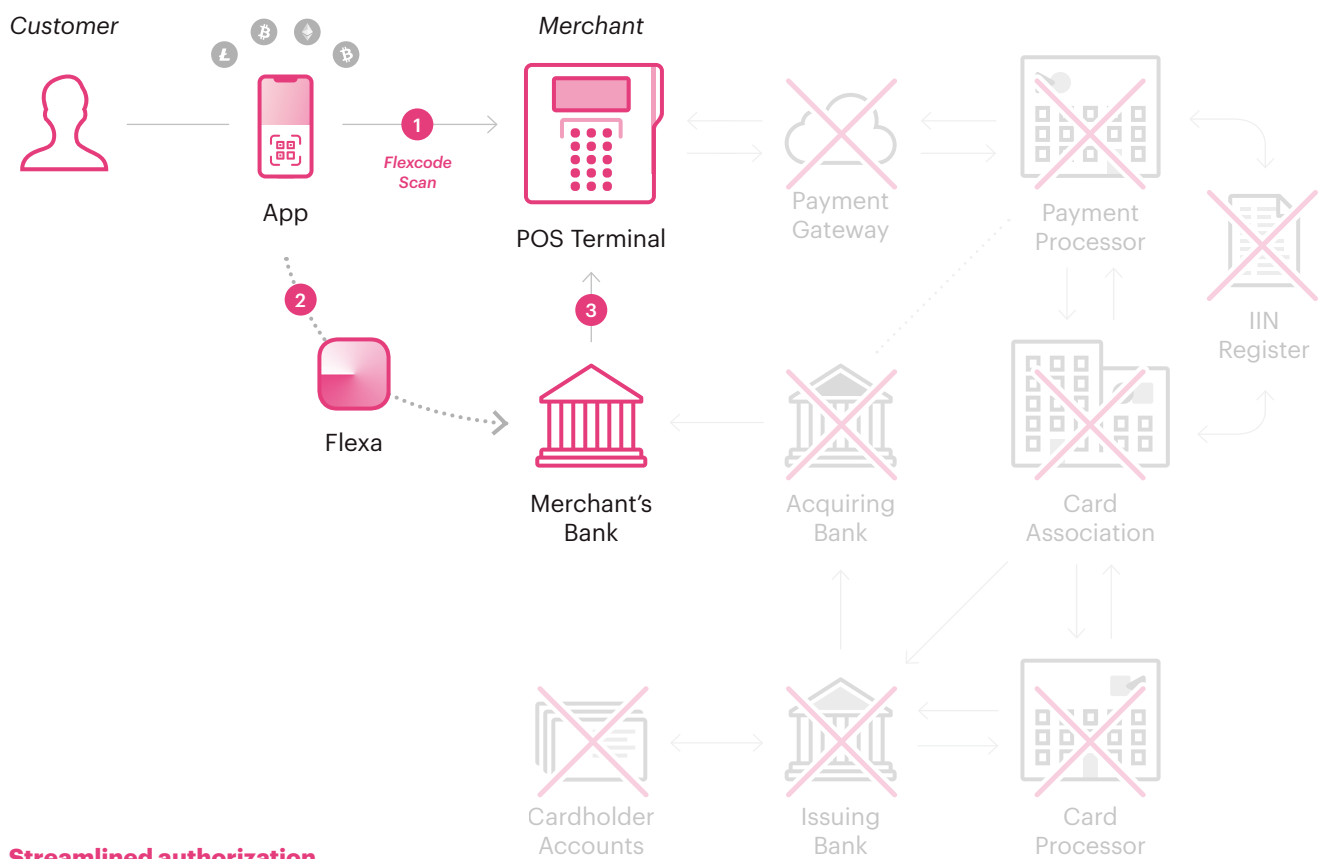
Customer

Merchant

App

1

Flexcode Scan

POS Terminal

Payment Gateway

Payment Processor

IIN Register

2

3

Flexa

Merchant’s Bank

Acquiring Bank

Card Association

Cardholder Accounts

Issuing Bank

Card Processor

Streamlined authorization